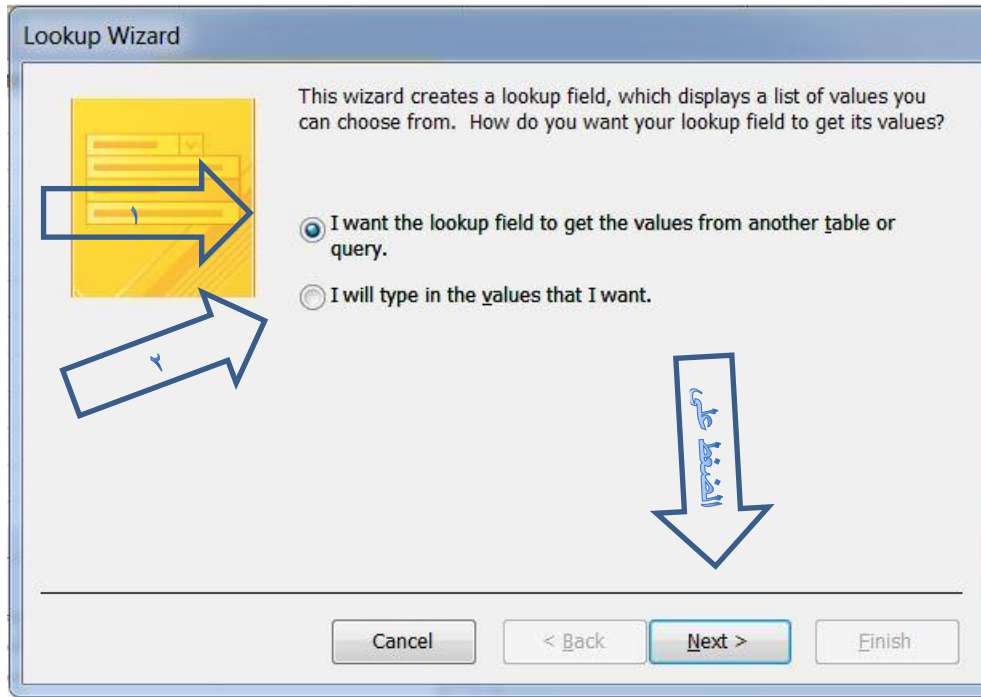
Lookup Wizard

This wizard creates a lookup field, which displays a list of values you can choose from. How do you want your lookup field to get its values?

١

I want the lookup field to get the values from another table or query.

I will type in the values that I want.

٢

اضغط على

Cancel

< Back

Next >

Finish